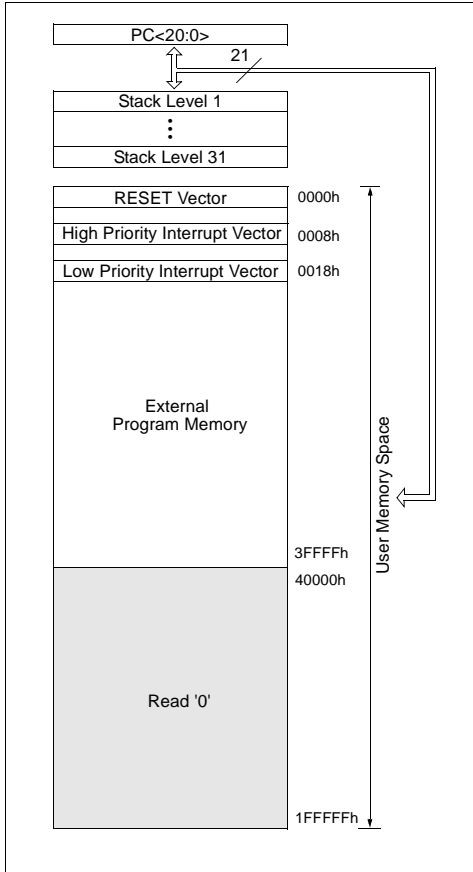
PC<20:0>

21

Stack Level 1

⋮

Stack Level 31

RESET Vector

0000h

High Priority Interrupt Vector

0008h

Low Priority Interrupt Vector

0018h

External
Program Memory

3FFFFh

40000h

User Memory Space

Read '0'

1FFFFFh